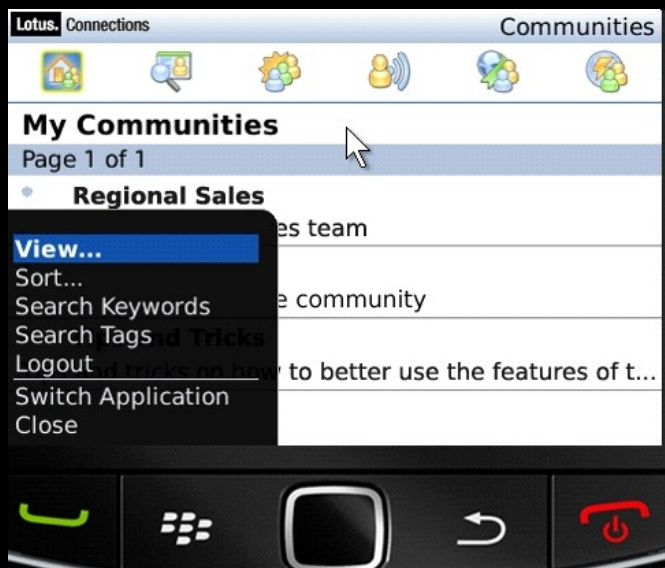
Lotus. Connections

Communities

My Communities

Page 1 of 1

Regional Sales

es team

e community

to better use the features of t...

View...
Sort...
Search Keywords
Search Tags
Logout
Switch Application
Close